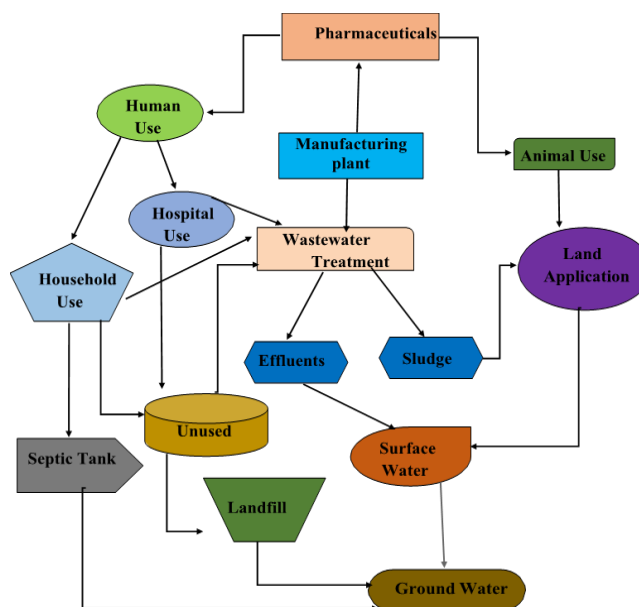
Pharmaceuticals

Human Use

Manufacturing plant

Animal Use

Hospital Use

Wastewater Treatment

Land Application

Household Use

Effluents

Sludge

Unused

Septic Tank

Surface Water

Landfill

Ground Water